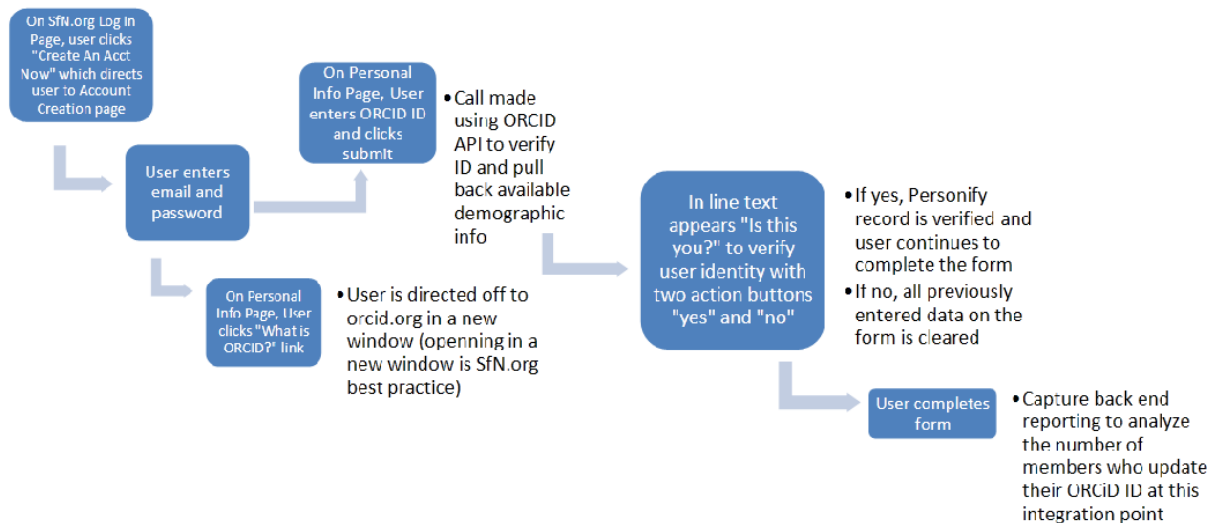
On SfN.org Log In Page, user clicks "Create An Acct Now" which directs user to Account Creation page

User enters email and password

On Personal Info Page, User enters ORCID ID and clicks submit

• Call made using ORCID API to verify ID and pull back available demographic info

On Personal Info Page, User clicks "What is ORCID?" link

• User is directed off to orcid.org in a new window (openning in a new window is SfN.org best practice)

In line text appears "Is this you?" to verify user identity with two action buttons "yes" and "no"

• If yes, Personify record is verified and user continues to complete the form
• If no, all previously entered data on the form is cleared

User completes form

• Capture back end reporting to analyze the number of members who update their ORCID ID at this integration point